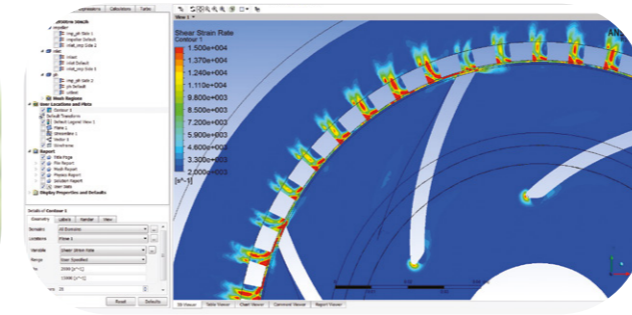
Expressions | Calculators | Turbo
View 1
Shear Strain Rate
Contour 1
1.500e+004
1.370e+004
1.240e+004
1.110e+004
9.800e+003
8.500e+003
7.200e+003
5.900e+003
4.600e+003
3.300e+003
2.000e+003
[s^-1]
AN
Mesh Regions
User Locations and Plots
Contour 1
Default Transform
Default Legend View 1
Plane 1
Streamline 1
Vector 1
Wireframe
Report
Title Page
File Report
Mesh Report
Physics Report
Solution Report
User Data
Display Properties and Defaults
Details of Contour 1
Geometry | Labels | Render | View
Domains | All Domains
Locations | Plane 1
Variable | Shear Strain Rate
Range | User Specified
Min | 2000 [s^-1]
Max | 15000 [s^-1]
# of Contours | 20
Apply | Reset | Defaults
3D Viewer | Table Viewer | Chart Viewer | Comment Viewer | Report Viewer